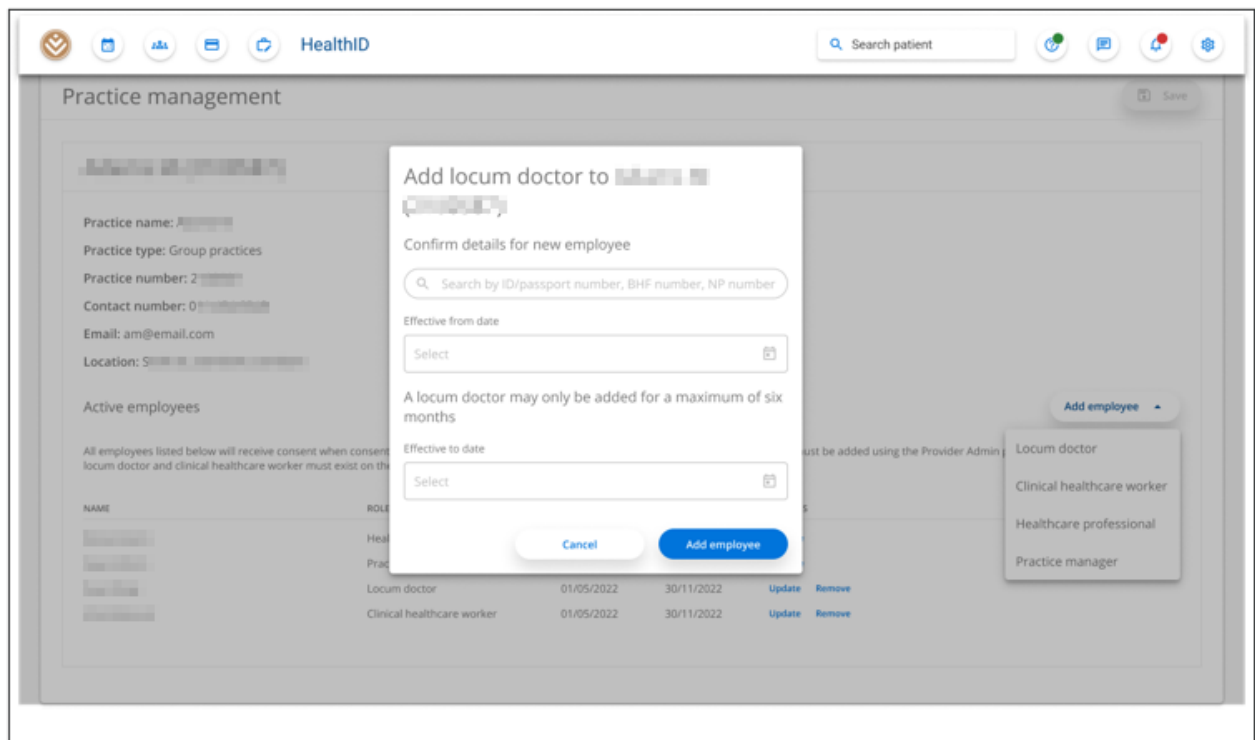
HealthID

Search patient

Practice management

Save

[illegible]

Practice name: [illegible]

Practice type: Group practices

Practice number: 2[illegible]

Contact number: 0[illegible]

Email: am@email.com

Location: S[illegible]

Active employees

All employees listed below will receive consent when consent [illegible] locum doctor and clinical healthcare worker must exist on th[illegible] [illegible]ust be added using the Provider Admin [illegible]

| NAME | ROL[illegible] | | | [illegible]S |
|---|---|---|---|---|
| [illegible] | Heal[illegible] | | | |
| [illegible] | Prac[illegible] | | | |
| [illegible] | Locum doctor | 01/05/2022 | 30/11/2022 | Update Remove |
| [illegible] | Clinical healthcare worker | 01/05/2022 | 30/11/2022 | Update Remove |

Add locum doctor to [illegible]

Confirm details for new employee

Search by ID/passport number, BHF number, NP number

Effective from date

Select

A locum doctor may only be added for a maximum of six months

Effective to date

Select

Cancel

Add employee

Add employee

Locum doctor

Clinical healthcare worker

Healthcare professional

Practice manager